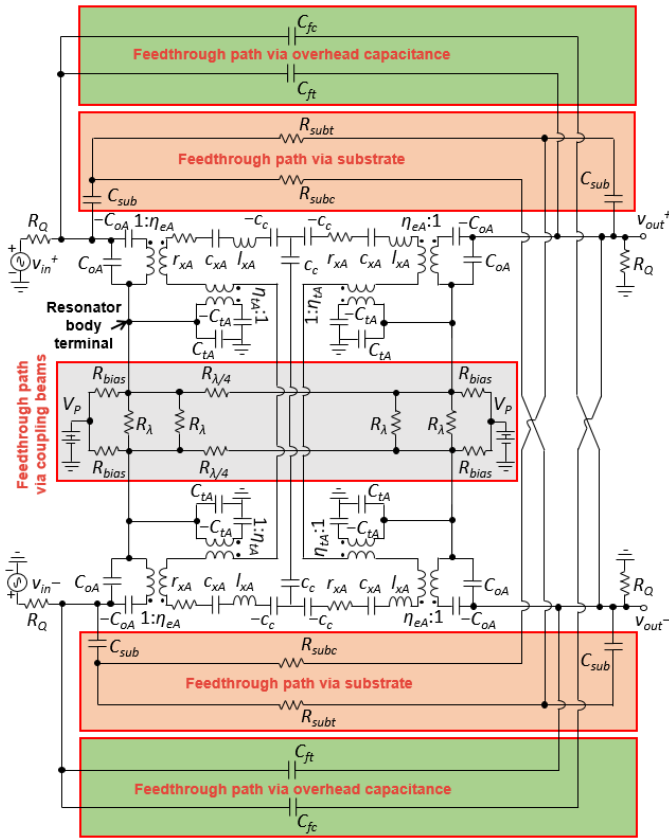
$C_{fc}$
Feedthrough path via overhead capacitance
$C_{ft}$

$R_{subt}$
Feedthrough path via substrate
$R_{subc}$
$C_{sub}$
$C_{sub}$

$R_Q$
$-C_{oA}$ $1:\eta_{eA}$ $-c_c$ $-c_c$ $\eta_{eA}:1$ $-C_{oA}$
$v_{out}^+$
$v_{in}^+$
$C_{oA}$ $r_{xA}$ $c_{xA}$ $l_{xA}$ $c_c$ $r_{xA}$ $c_{xA}$ $l_{xA}$ $C_{oA}$
$R_Q$
Resonator body terminal
$\eta_{tA}:1$ $1:\eta_{tA}$
$-C_{tA}$ $-C_{tA}$
$C_{tA}$ $C_{tA}$

Feedthrough path via coupling beams
$R_{bias}$ $R_{\lambda/4}$ $R_{bias}$
$V_P$ $R_\lambda$ $R_\lambda$ $R_\lambda$ $R_\lambda$ $V_P$
$R_{bias}$ $R_{\lambda/4}$ $R_{bias}$

$C_{tA}$ $C_{tA}$
$-C_{tA}$ $1:\eta_{tA}$ $\eta_{tA}:1$ $-C_{tA}$
$v_{in}^-$ $C_{oA}$ $r_{xA}$ $c_{xA}$ $l_{xA}$ $c_c$ $r_{xA}$ $c_{xA}$ $l_{xA}$ $C_{oA}$ $R_Q$
$R_Q$ $-C_{oA}$ $1:\eta_{eA}$ $-c_c$ $-c_c$ $\eta_{eA}:1$ $-C_{oA}$ $v_{out}^-$

$C_{sub}$ $R_{subc}$ $C_{sub}$
Feedthrough path via substrate
$R_{subt}$

$C_{ft}$
Feedthrough path via overhead capacitance
$C_{fc}$